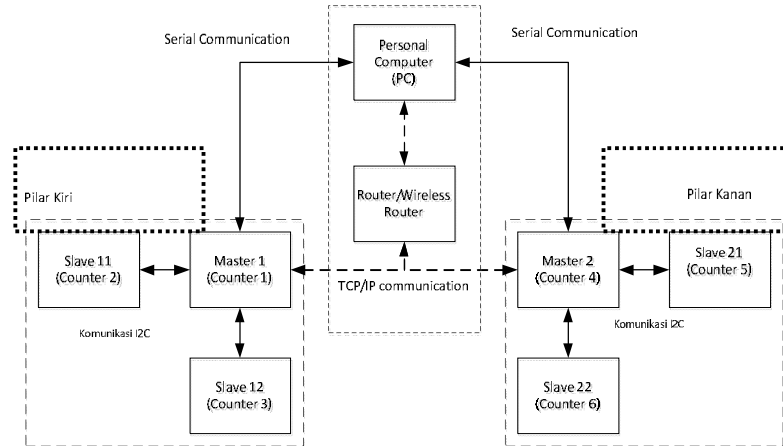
Serial Communication

Personal Computer (PC)

Serial Communication

Router/Wireless Router

Pilar Kiri

Pilar Kanan

Slave 11 (Counter 2)

Master 1 (Counter 1)

TCP/IP communication

Master 2 (Counter 4)

Slave 21 (Counter 5)

Komunikasi I2C

Komunikasi I2C

Slave 12 (Counter 3)

Slave 22 (Counter 6)